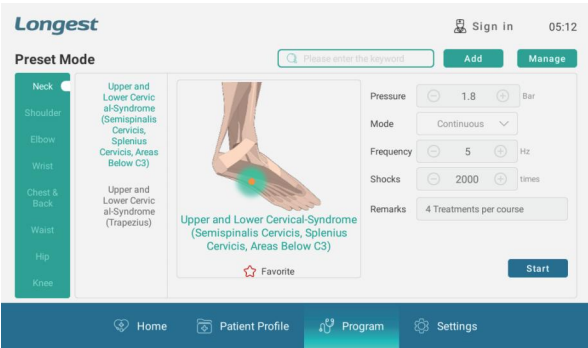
Longest

Sign in 05:12

Preset Mode

Please enter the keyword

Add

Manage

Neck

Shoulder

Elbow

Wrist

Chest & Back

Waist

Hip

Knee

Upper and Lower Cervical-Syndrome (Semispinalis Cervicis, Splenius Cervicis, Areas Below C3)

Upper and Lower Cervical-Syndrome (Trapezius)

Upper and Lower Cervical-Syndrome (Semispinalis Cervicis, Splenius Cervicis, Areas Below C3)

Favorite

Pressure 1.8 Bar

Mode Continuous

Frequency 5 Hz

Shocks 2000 times

Remarks 4 Treatments per course

Start

Home

Patient Profile

Program

Settings